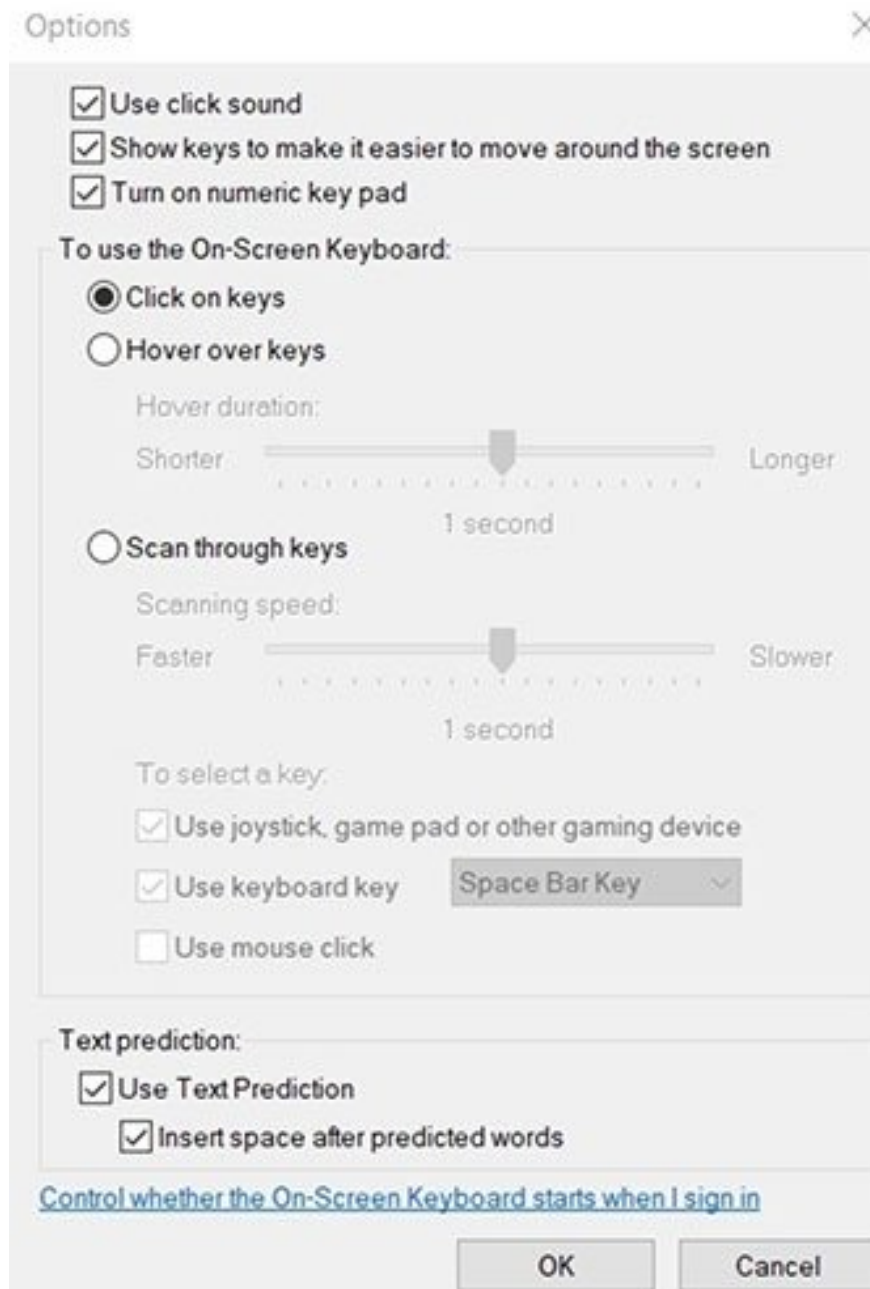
Options

Use click sound
Show keys to make it easier to move around the screen
Turn on numeric key pad

To use the On-Screen Keyboard:
Click on keys
Hover over keys
Hover duration:
Shorter
Longer
1 second
Scan through keys
Scanning speed:
Faster
Slower
1 second
To select a key:
Use joystick, game pad or other gaming device
Use keyboard key
Space Bar Key
Use mouse click

Text prediction:
Use Text Prediction
Insert space after predicted words

Control whether the On-Screen Keyboard starts when I sign in

OK
Cancel